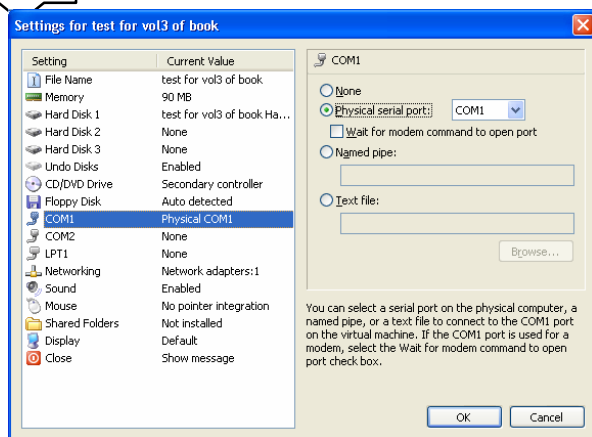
Settings for test for vol3 of book

| Setting | Current Value |
|---|---|
| File Name | test for vol3 of book |
| Memory | 90 MB |
| Hard Disk 1 | test for vol3 of book Ha... |
| Hard Disk 2 | None |
| Hard Disk 3 | None |
| Undo Disks | Enabled |
| CD/DVD Drive | Secondary controller |
| Floppy Disk | Auto detected |
| COM1 | Physical COM1 |
| COM2 | None |
| LPT1 | None |
| Networking | Network adapters:1 |
| Sound | Enabled |
| Mouse | No pointer integration |
| Shared Folders | Not installed |
| Display | Default |
| Close | Show message |

COM1

None

Physical serial port: COM1

Wait for modem command to open port

Named pipe:

Text file:

Browse...

You can select a serial port on the physical computer, a named pipe, or a text file to connect to the COM1 port on the virtual machine. If the COM1 port is used for a modem, select the Wait for modem command to open port check box.

OK Cancel